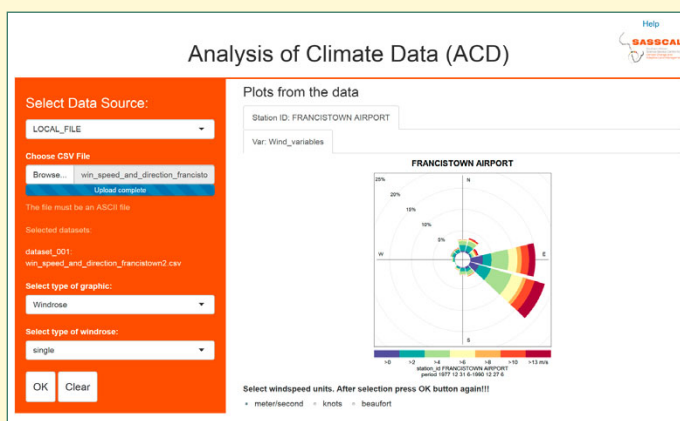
Help

Analysis of Climate Data (ACD)

SASSCAL

Select Data Source:

LOCAL_FILE

Choose CSV File

Browse... win_speed_and_direction_francisto

Upload complete

The file must be an ASCII file

Selected datasets:

dataset_001:
win_speed_and_direction_francistown2.csv

Select type of graphic:

Windrose

Select type of windrose:

single

OK Clear

Plots from the data

Station ID: FRANCISTOWN AIRPORT

Var: Wind_variables

FRANCISTOWN AIRPORT

25%

20%

15%

10%

5%

N

W

E

S

>0 >2 >4 >6 >8 >10 >13 m/s

station_id FRANCISTOWN AIRPORT
period 1977 12 31 6-1990 12 27 6

Select windspeed units. After selection press OK button again!!!

meter/second knots beaufort